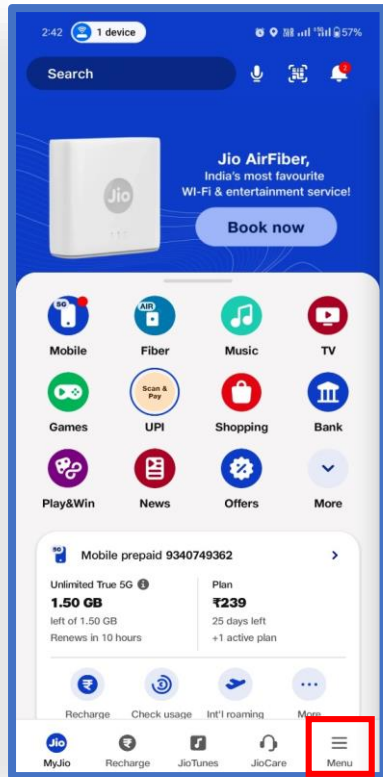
2:42 1 device 57%

Search

2

Jio

Jio AirFiber,
India's most favourite
Wi-Fi & entertainment service!

Book now

5G
Mobile

AIR
Fiber

Music

TV

Games

Scan & Pay
UPI

Shopping

Bank

Play&Win

News

Offers

More

5G
Mobile prepaid 9340749362

Unlimited True 5G
1.50 GB
left of 1.50 GB
Renews in 10 hours

Plan
₹239
25 days left
+1 active plan

Recharge

Check usage

Int'l roaming

More

Jio
MyJio

Recharge

JioTunes

JioCare

Menu